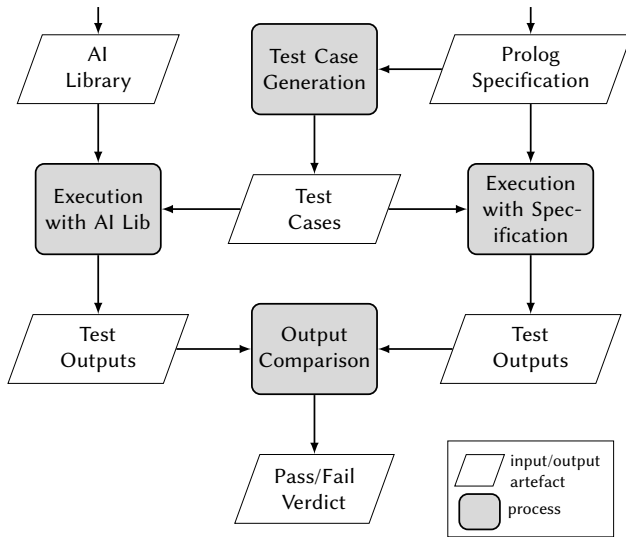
AI Library

Test Case Generation

Prolog Specification

Execution with AI Lib

Test Cases

Execution with Specification

Test Outputs

Output Comparison

Test Outputs

Pass/Fail Verdict

input/output artefact

process